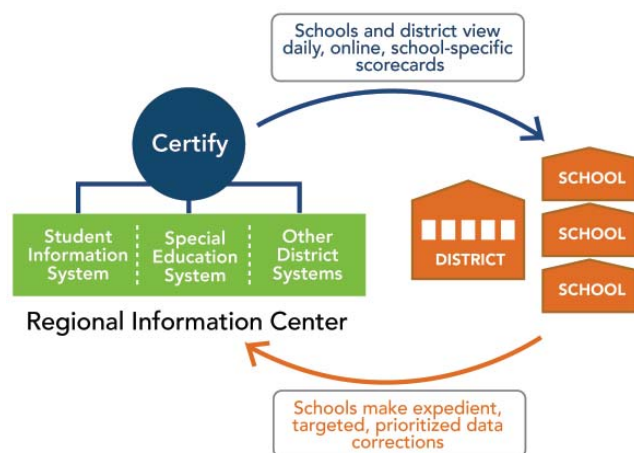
Schools and district view daily, online, school-specific scorecards

Certify

Student Information System

Special Education System

Other District Systems

Regional Information Center

DISTRICT

SCHOOL

SCHOOL

SCHOOL

Schools make expedient, targeted, prioritized data corrections